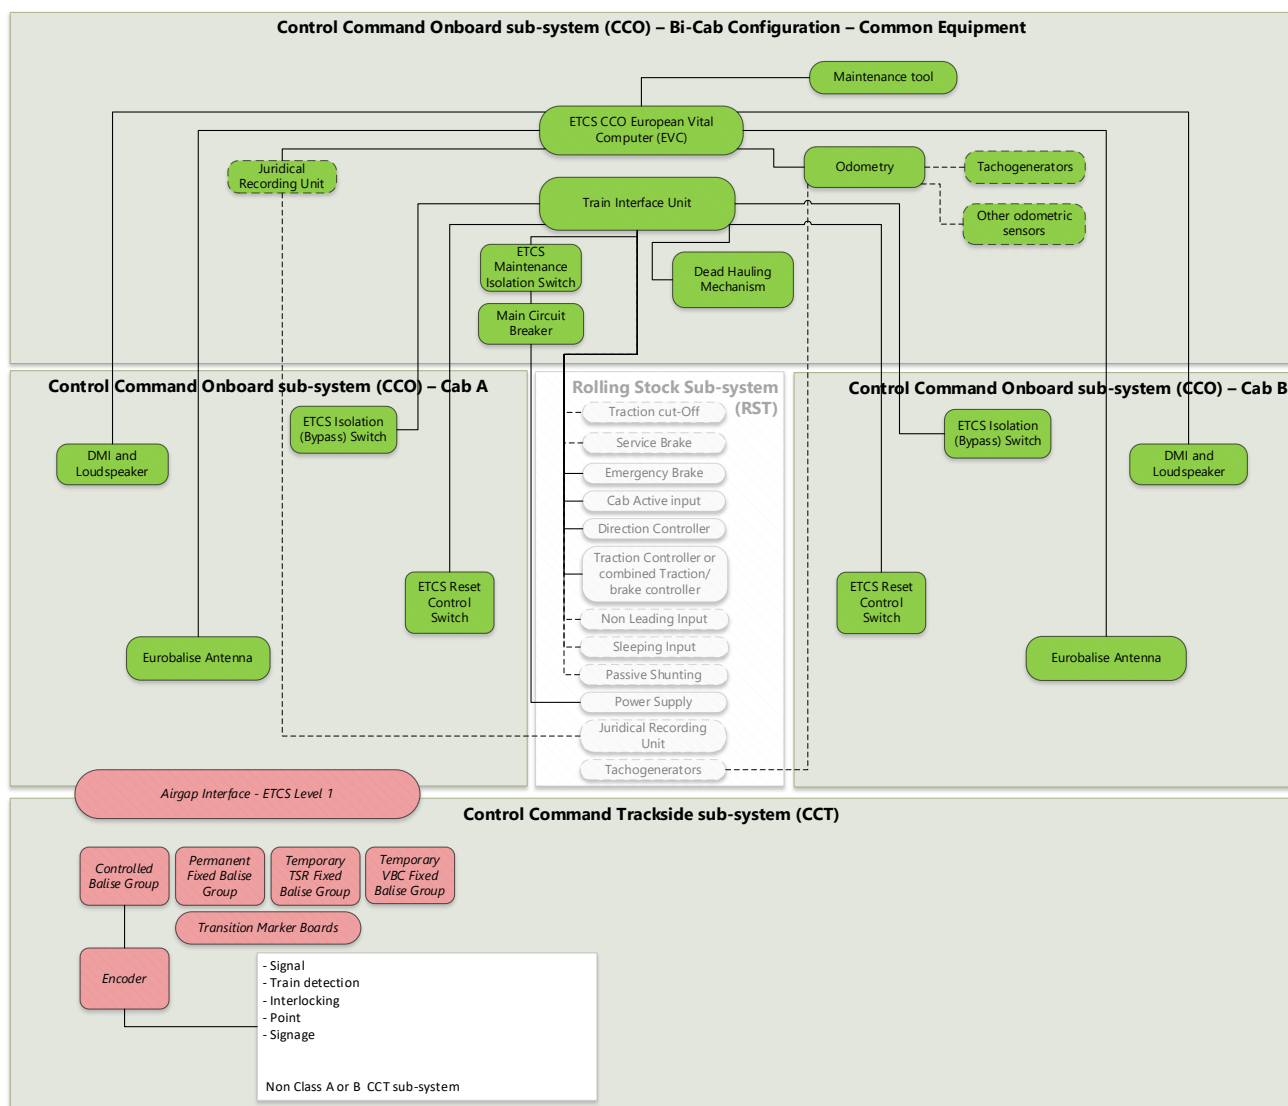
Control Command Onboard sub-system (CCO) – Bi-Cab Configuration – Common Equipment

Maintenance tool

ETCS CCO European Vital Computer (EVC)

Juridical Recording Unit

Odometry

Tachogenerators

Other odometric sensors

Train Interface Unit

ETCS Maintenance Isolation Switch

Dead Hauling Mechanism

Main Circuit Breaker

Control Command Onboard sub-system (CCO) – Cab A

DMI and Loudspeaker

ETCS Isolation (Bypass) Switch

ETCS Reset Control Switch

Eurobalise Antenna

Rolling Stock Sub-system (RST)

Traction cut-Off

Service Brake

Emergency Brake

Cab Active input

Direction Controller

Traction Controller or combined Traction/ brake controller

Non Leading Input

Sleeping Input

Passive Shunting

Power Supply

Juridical Recording Unit

Tachogenerators

Control Command Onboard sub-system (CCO) – Cab B

ETCS Isolation (Bypass) Switch

DMI and Loudspeaker

ETCS Reset Control Switch

Eurobalise Antenna

Airgap Interface - ETCS Level 1

Control Command Trackside sub-system (CCT)

Controlled Balise Group

Permanent Fixed Balise Group

Temporary TSR Fixed Balise Group

Temporary VBC Fixed Balise Group

Transition Marker Boards

Encoder

- Signal
- Train detection
- Interlocking
- Point
- Signage

Non Class A or B CCT sub-system